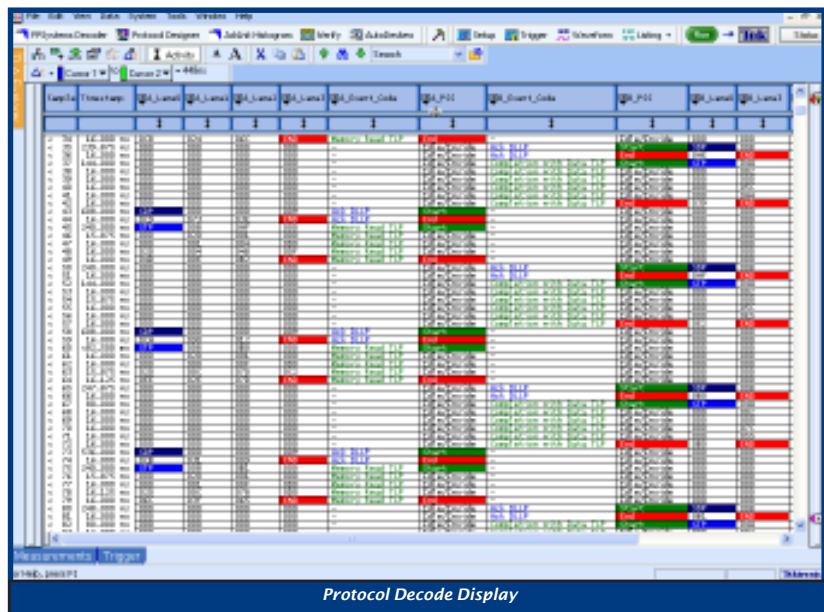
File Edit View Data System Tools Window Help

PPDsystems Decoder Protocol Designer Jubilee Histogram Verify AutoDecode Setup Trigger Waveform Listing Run Tek Status

Activity Search

Cursor 1 Cursor 2

Sample Timestamp A_Lane0 A_Lane1 A_Lane2 A_Lane3 A_Event_Code A_PCI B_Event_Code B_PCI B_Lane0 B_Lane1

Measurements Trigger

Protocol Decode Display